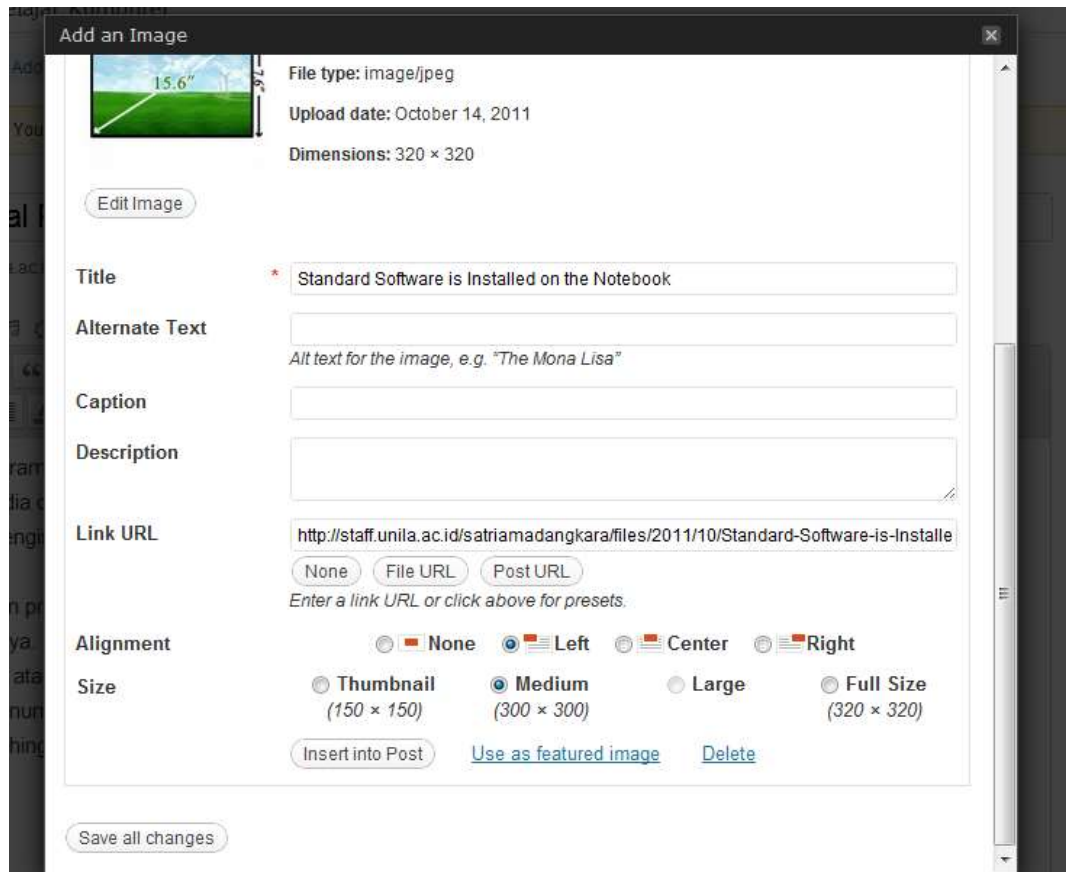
Add an Image

15.6"

File type: image/jpeg

Upload date: October 14, 2011

Dimensions: 320 × 320

Edit Image

Title * Standard Software is Installed on the Notebook

Alternate Text

Alt text for the image, e.g. "The Mona Lisa"

Caption

Description

Link URL http://staff.unila.ac.id/satriamadangkara/files/2011/10/Standard-Software-is-Installe

None File URL Post URL

Enter a link URL or click above for presets.

Alignment None Left Center Right

Size Thumbnail (150 × 150) Medium (300 × 300) Large Full Size (320 × 320)

Insert into Post Use as featured image Delete

Save all changes